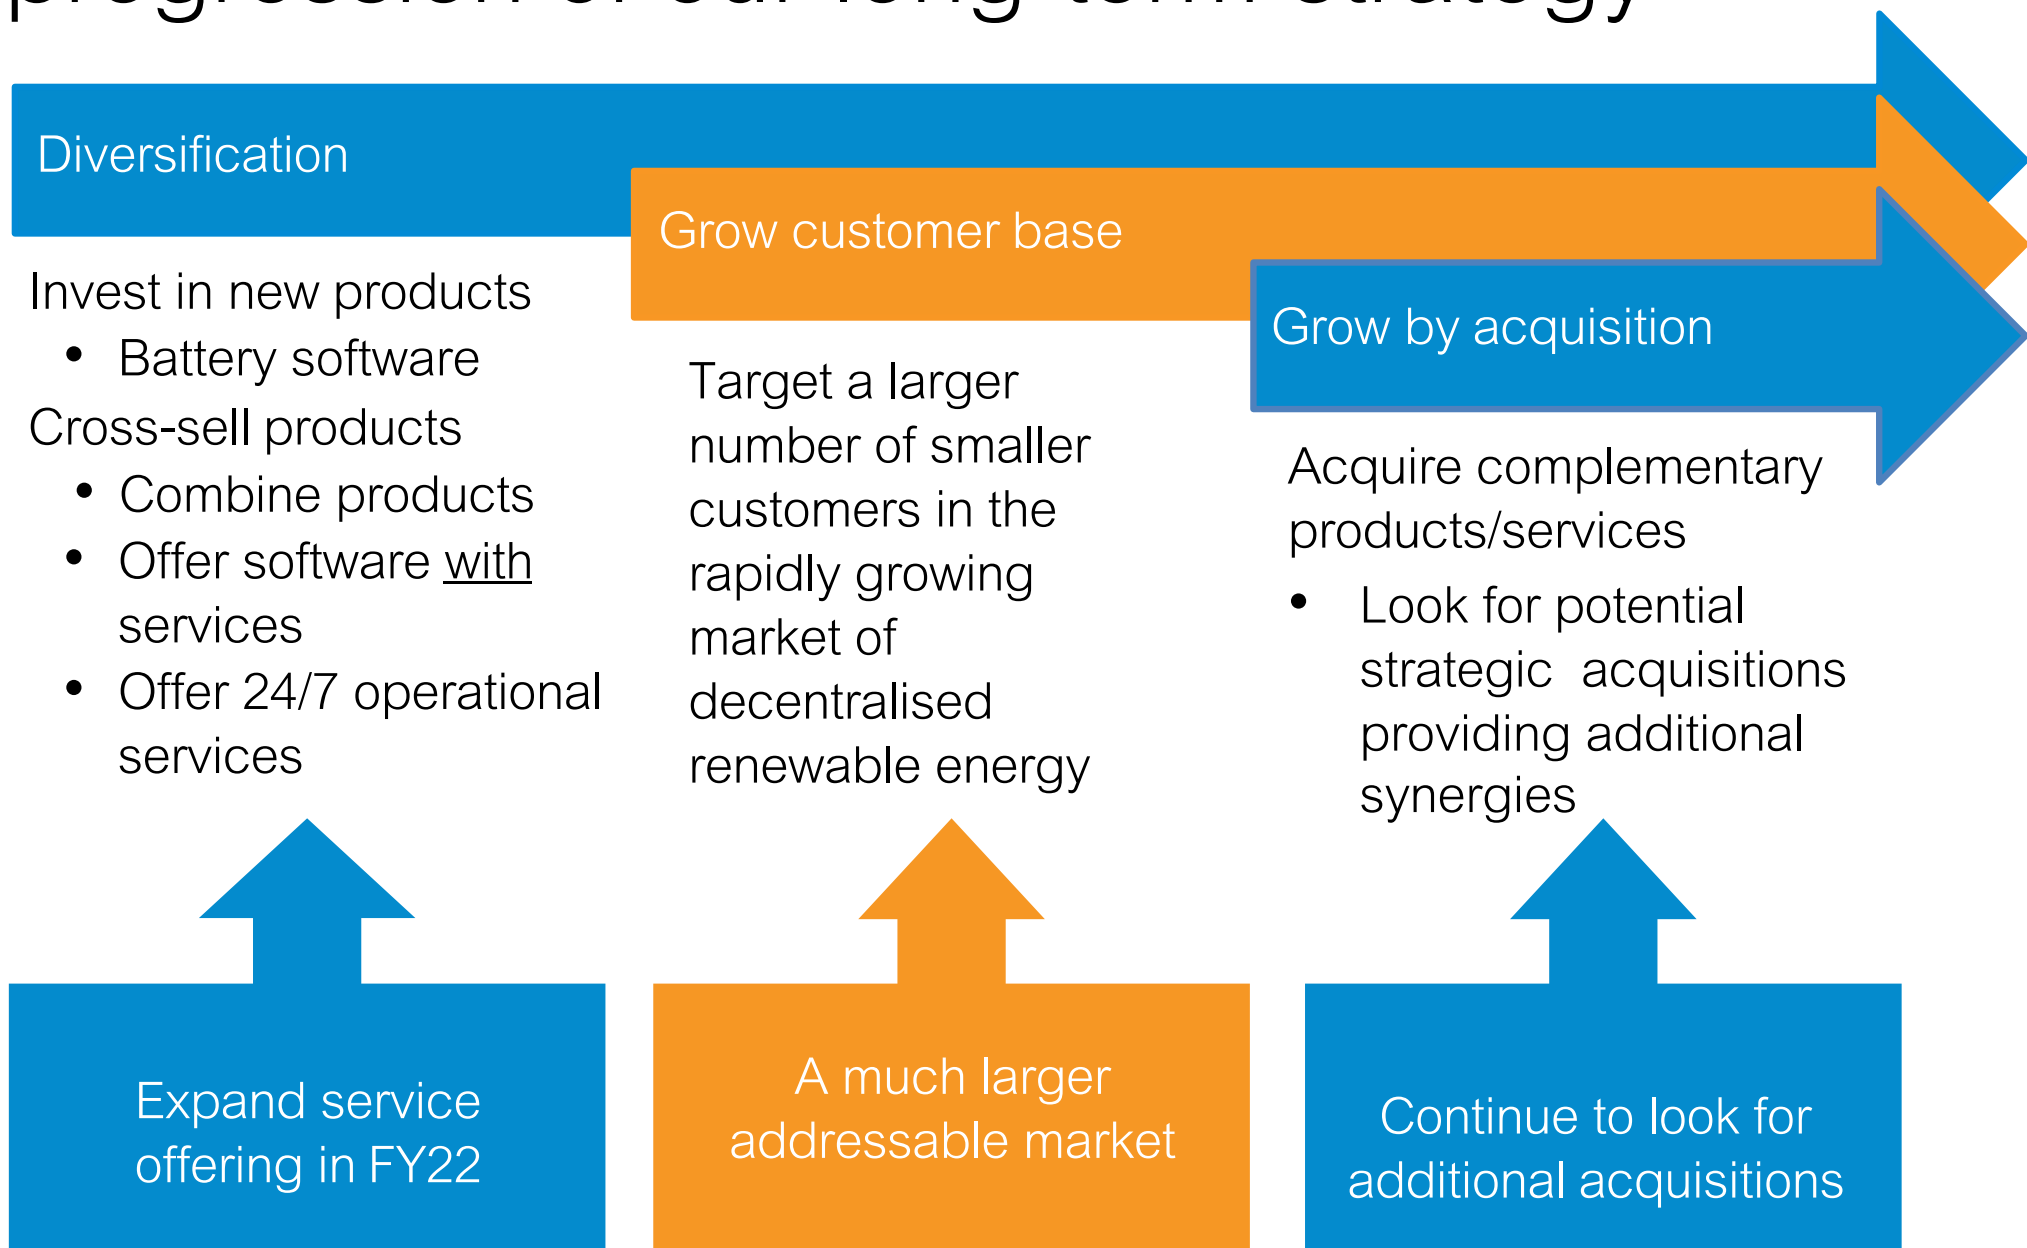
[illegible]

Diversification

Grow customer base

Grow by acquisition

Invest in new products
- Battery software

Cross-sell products
- Combine products
- Offer software with services
- Offer 24/7 operational services

Target a larger number of smaller customers in the rapidly growing market of decentralised renewable energy

Acquire complementary products/services
- Look for potential strategic acquisitions providing additional synergies

Expand service offering in FY22

A much larger addressable market

Continue to look for additional acquisitions